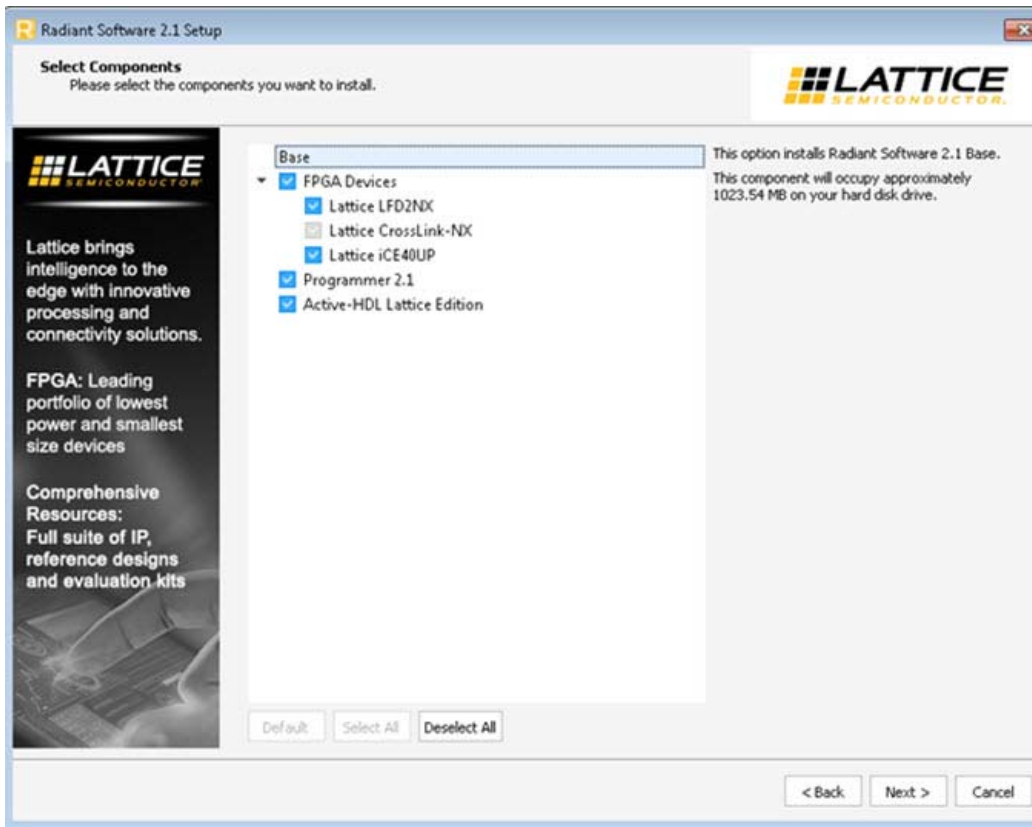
Radiant Software 2.1 Setup

Select Components
Please select the components you want to install.

LATTICE SEMICONDUCTOR

LATTICE SEMICONDUCTOR

Lattice brings intelligence to the edge with innovative processing and connectivity solutions.

FPGA: Leading portfolio of lowest power and smallest size devices

Comprehensive Resources: Full suite of IP, reference designs and evaluation kits

Base
FPGA Devices
Lattice LFD2NX
Lattice CrossLink-NX
Lattice iCE40UP
Programmer 2.1
Active-HDL Lattice Edition

This option installs Radiant Software 2.1 Base.

This component will occupy approximately 1023.54 MB on your hard disk drive.

Default | Select All | Deselect All

< Back | Next > | Cancel